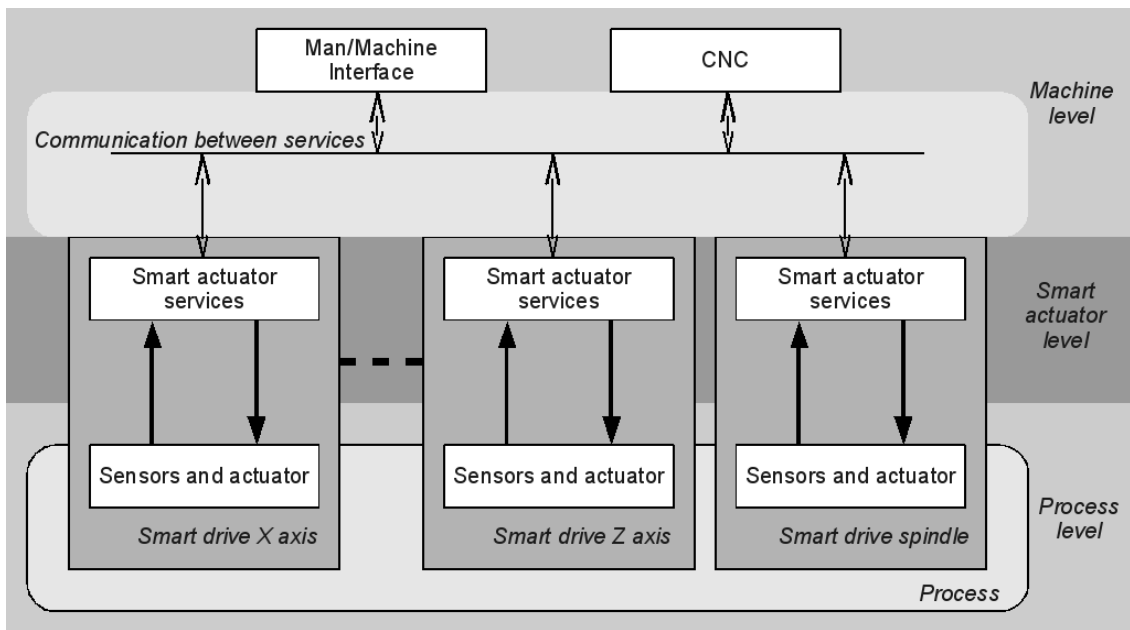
Man/Machine Interface

CNC

Machine level

Communication between services

Smart actuator services

Smart actuator services

Smart actuator services

Smart actuator level

Sensors and actuator

Sensors and actuator

Sensors and actuator

Smart drive X axis

Smart drive Z axis

Smart drive spindle

Process level

Process